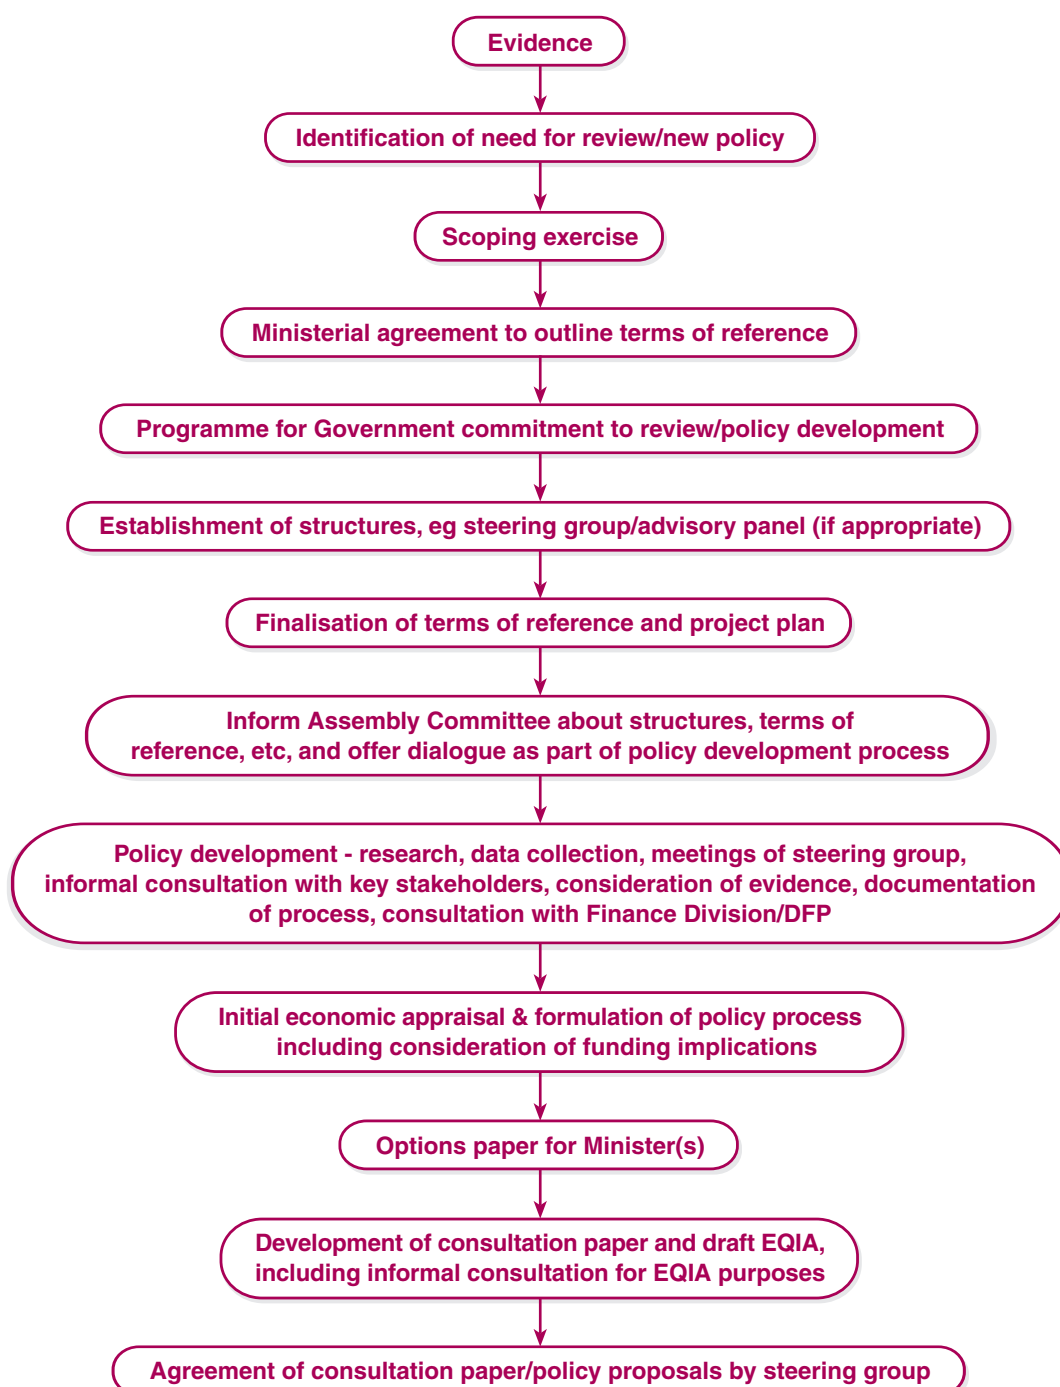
Evidence

Identification of need for review/new policy

Scoping exercise

Ministerial agreement to outline terms of reference

Programme for Government commitment to review/policy development

Establishment of structures, eg steering group/advisory panel (if appropriate)

Finalisation of terms of reference and project plan

Inform Assembly Committee about structures, terms of reference, etc, and offer dialogue as part of policy development process

Policy development - research, data collection, meetings of steering group, informal consultation with key stakeholders, consideration of evidence, documentation of process, consultation with Finance Division/DFP

Initial economic appraisal & formulation of policy process including consideration of funding implications

Options paper for Minister(s)

Development of consultation paper and draft EQIA, including informal consultation for EQIA purposes

Agreement of consultation paper/policy proposals by steering group